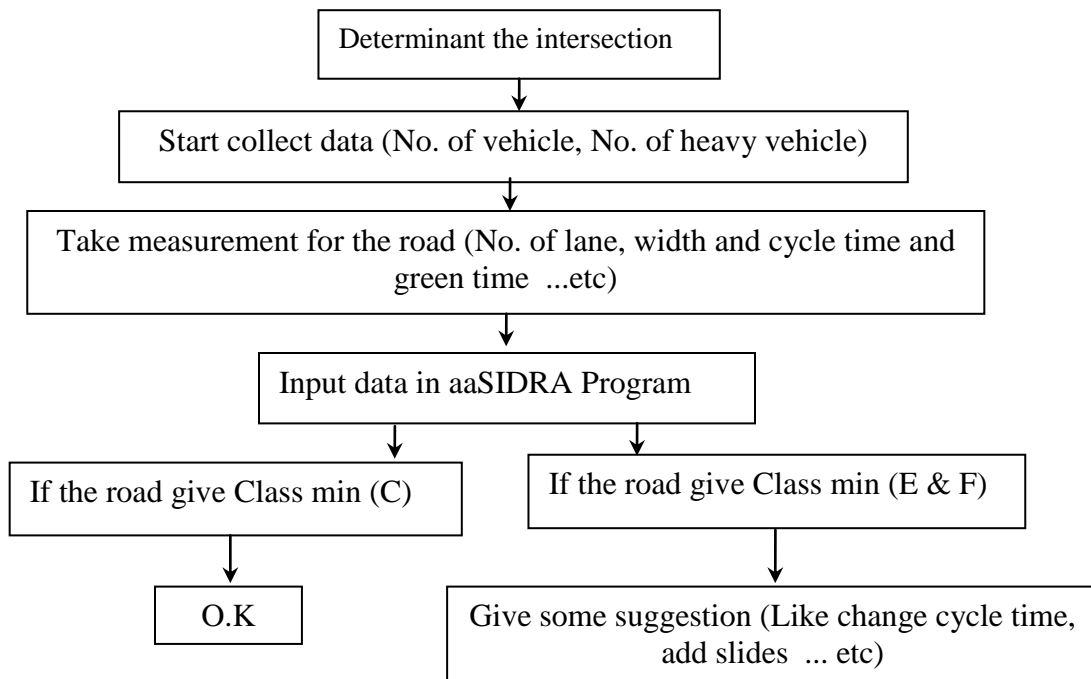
Determinant the intersection

Start collect data (No. of vehicle, No. of heavy vehicle)

Take measurement for the road (No. of lane, width and cycle time and green time ...etc)

Input data in aaSIDRA Program

If the road give Class min (C)

If the road give Class min (E & F)

O.K

Give some suggestion (Like change cycle time, add slides ... etc)